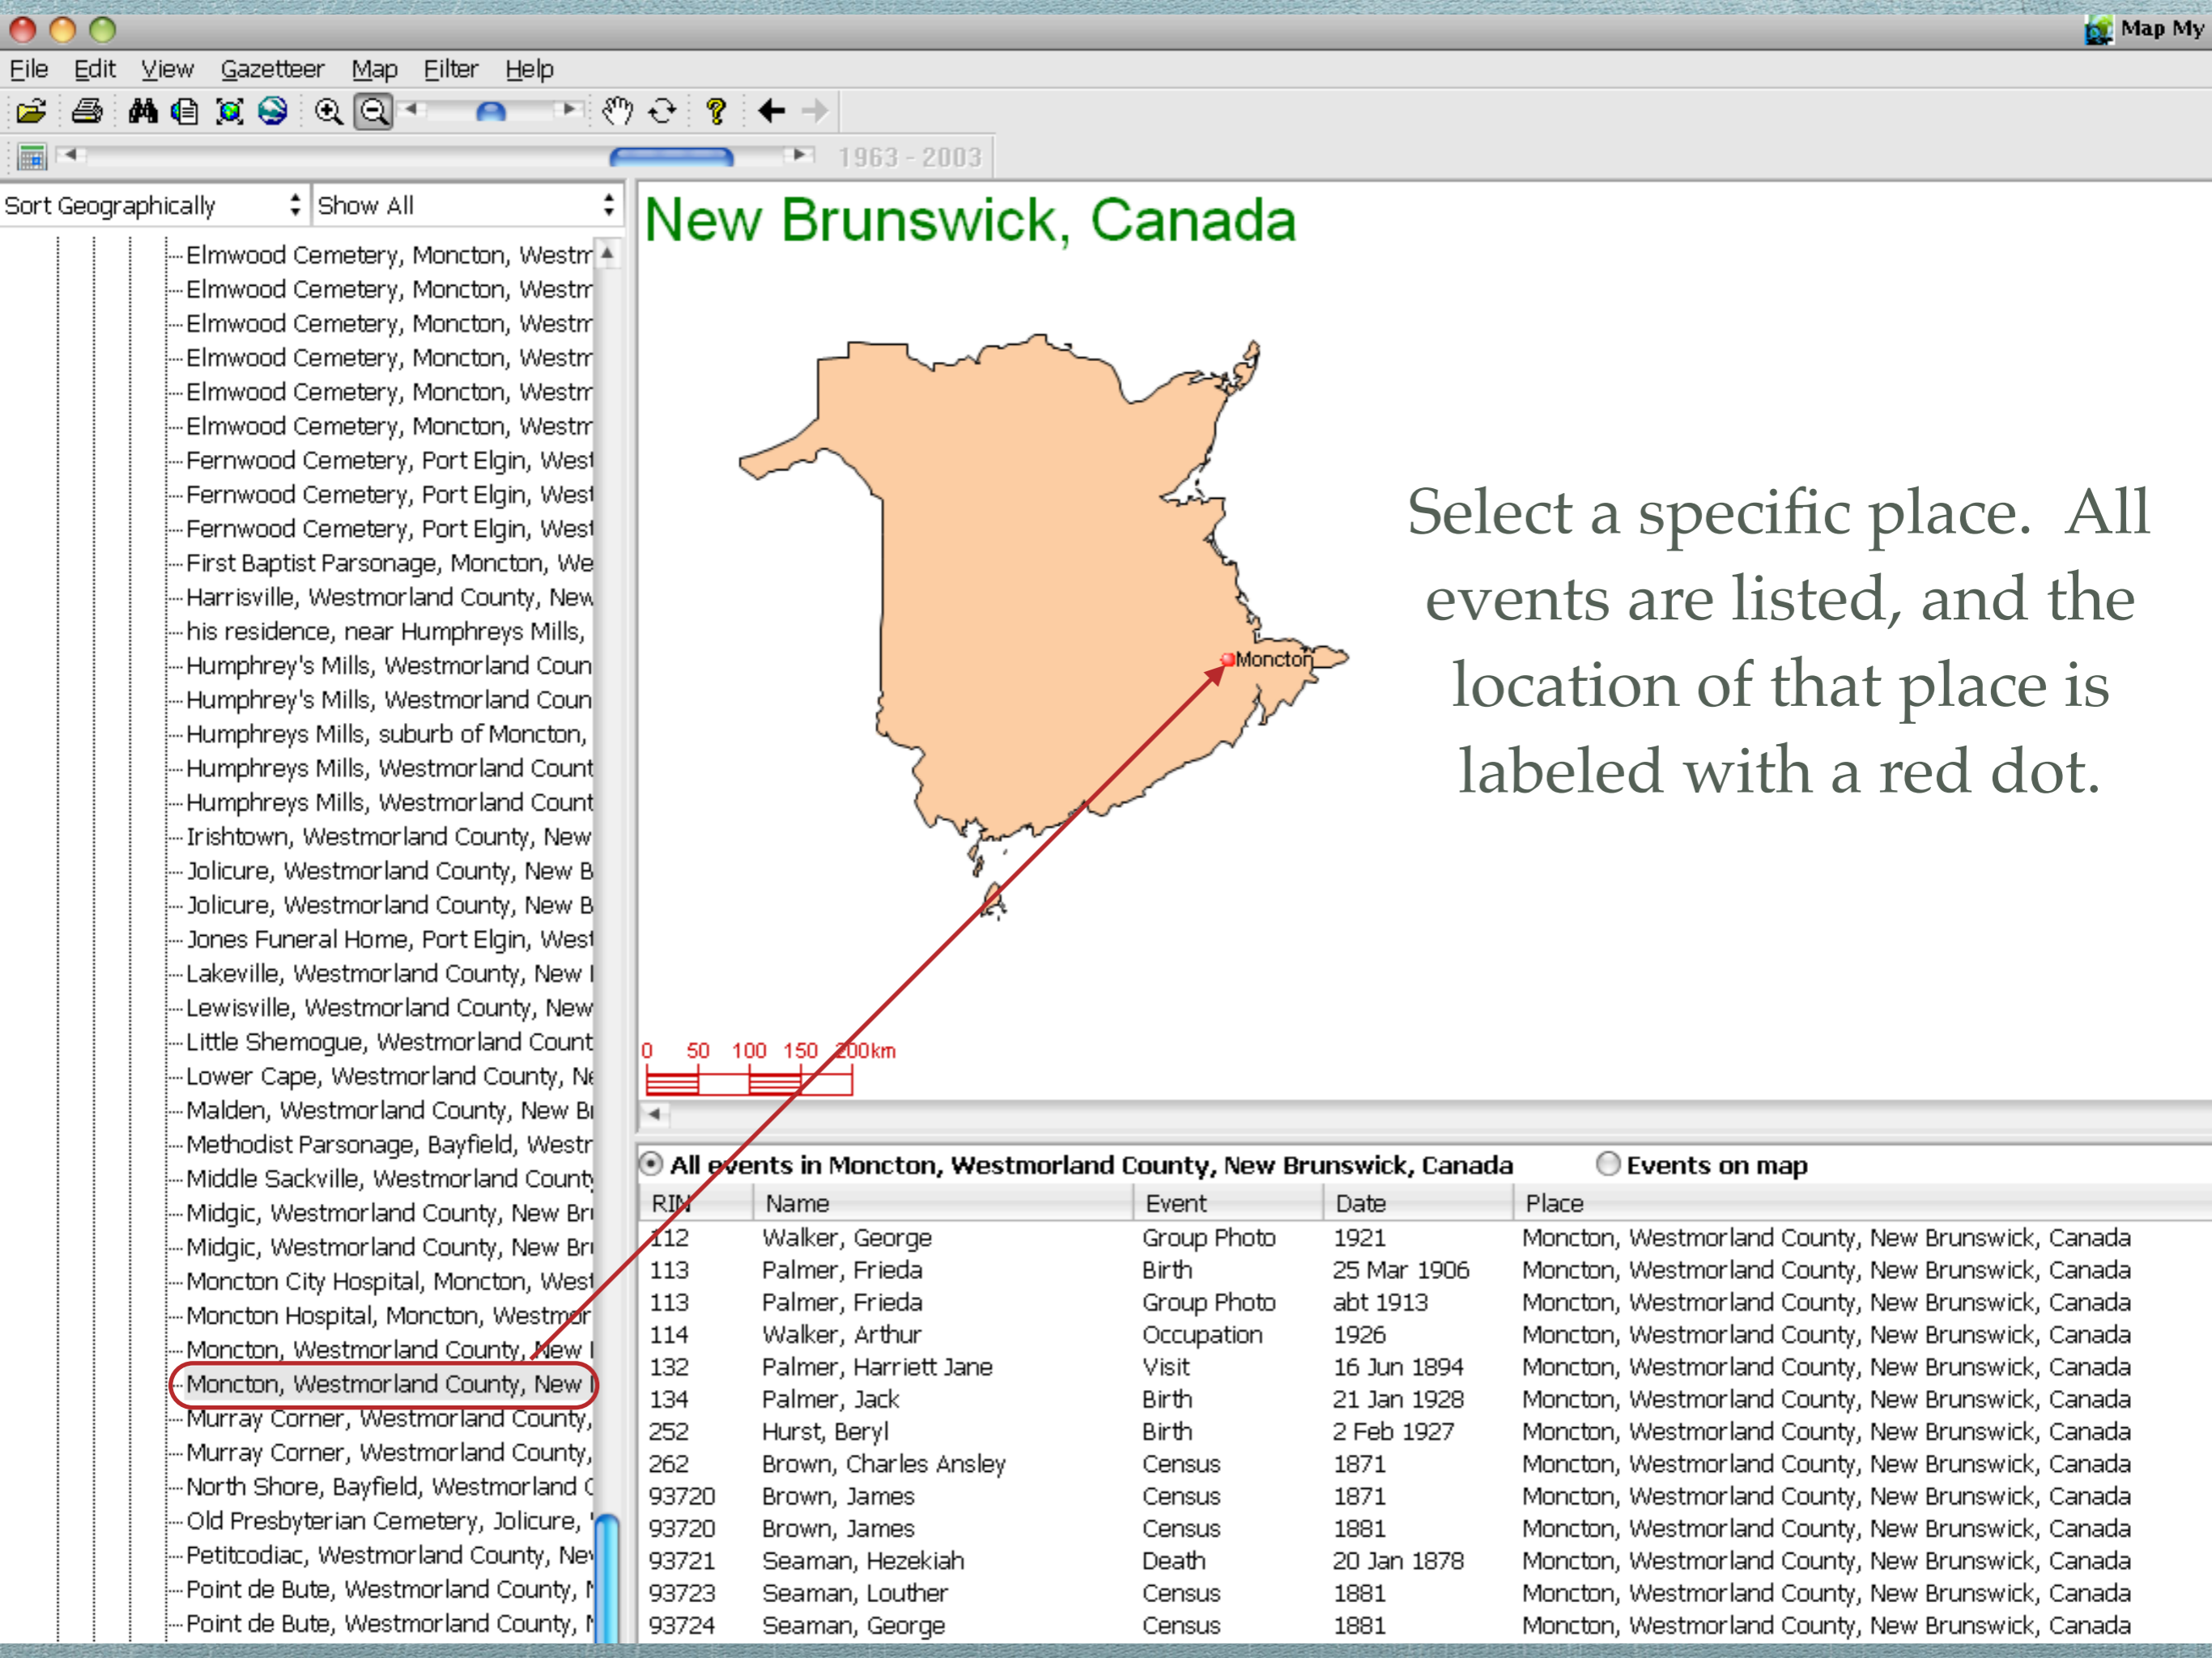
Map My

File Edit View Gazetteer Map Filter Help

1963 - 2003

Sort Geographically | Show All

Elmwood Cemetery, Moncton, Westm
Elmwood Cemetery, Moncton, Westm
Elmwood Cemetery, Moncton, Westm
Elmwood Cemetery, Moncton, Westm
Elmwood Cemetery, Moncton, Westm
Elmwood Cemetery, Moncton, Westm
Fernwood Cemetery, Port Elgin, West
Fernwood Cemetery, Port Elgin, West
Fernwood Cemetery, Port Elgin, West
First Baptist Parsonage, Moncton, We
Harrisville, Westmorland County, New
his residence, near Humphreys Mills,
Humphrey's Mills, Westmorland Coun
Humphrey's Mills, Westmorland Coun
Humphreys Mills, suburb of Moncton,
Humphreys Mills, Westmorland Count
Humphreys Mills, Westmorland Count
Irishtown, Westmorland County, New
Jolicure, Westmorland County, New B
Jolicure, Westmorland County, New B
Jones Funeral Home, Port Elgin, West
Lakeville, Westmorland County, New
Lewisville, Westmorland County, New
Little Shemogue, Westmorland Count
Lower Cape, Westmorland County, Ne
Malden, Westmorland County, New Br
Methodist Parsonage, Bayfield, Westr
Middle Sackville, Westmorland County
Midgic, Westmorland County, New Br
Midgic, Westmorland County, New Br
Moncton City Hospital, Moncton, West
Moncton Hospital, Moncton, Westmor
Moncton, Westmorland County, New
Moncton, Westmorland County, New
Murray Corner, Westmorland County,
Murray Corner, Westmorland County,
North Shore, Bayfield, Westmorland C
Old Presbyterian Cemetery, Jolicure,
Petitcodiac, Westmorland County, Ne
Point de Bute, Westmorland County,
Point de Bute, Westmorland County,

New Brunswick, Canada

Moncton

Select a specific place. All events are listed, and the location of that place is labeled with a red dot.

0 50 100 150 200km

All events in Moncton, Westmorland County, New Brunswick, Canada
Events on map

| RIN | Name | Event | Date | Place |
|---|---|---|---|---|
| 112 | Walker, George | Group Photo | 1921 | Moncton, Westmorland County, New Brunswick, Canada |
| 113 | Palmer, Frieda | Birth | 25 Mar 1906 | Moncton, Westmorland County, New Brunswick, Canada |
| 113 | Palmer, Frieda | Group Photo | abt 1913 | Moncton, Westmorland County, New Brunswick, Canada |
| 114 | Walker, Arthur | Occupation | 1926 | Moncton, Westmorland County, New Brunswick, Canada |
| 132 | Palmer, Harriett Jane | Visit | 16 Jun 1894 | Moncton, Westmorland County, New Brunswick, Canada |
| 134 | Palmer, Jack | Birth | 21 Jan 1928 | Moncton, Westmorland County, New Brunswick, Canada |
| 252 | Hurst, Beryl | Birth | 2 Feb 1927 | Moncton, Westmorland County, New Brunswick, Canada |
| 262 | Brown, Charles Ansley | Census | 1871 | Moncton, Westmorland County, New Brunswick, Canada |
| 93720 | Brown, James | Census | 1871 | Moncton, Westmorland County, New Brunswick, Canada |
| 93720 | Brown, James | Census | 1881 | Moncton, Westmorland County, New Brunswick, Canada |
| 93721 | Seaman, Hezekiah | Death | 20 Jan 1878 | Moncton, Westmorland County, New Brunswick, Canada |
| 93723 | Seaman, Louther | Census | 1881 | Moncton, Westmorland County, New Brunswick, Canada |
| 93724 | Seaman, George | Census | 1881 | Moncton, Westmorland County, New Brunswick, Canada |